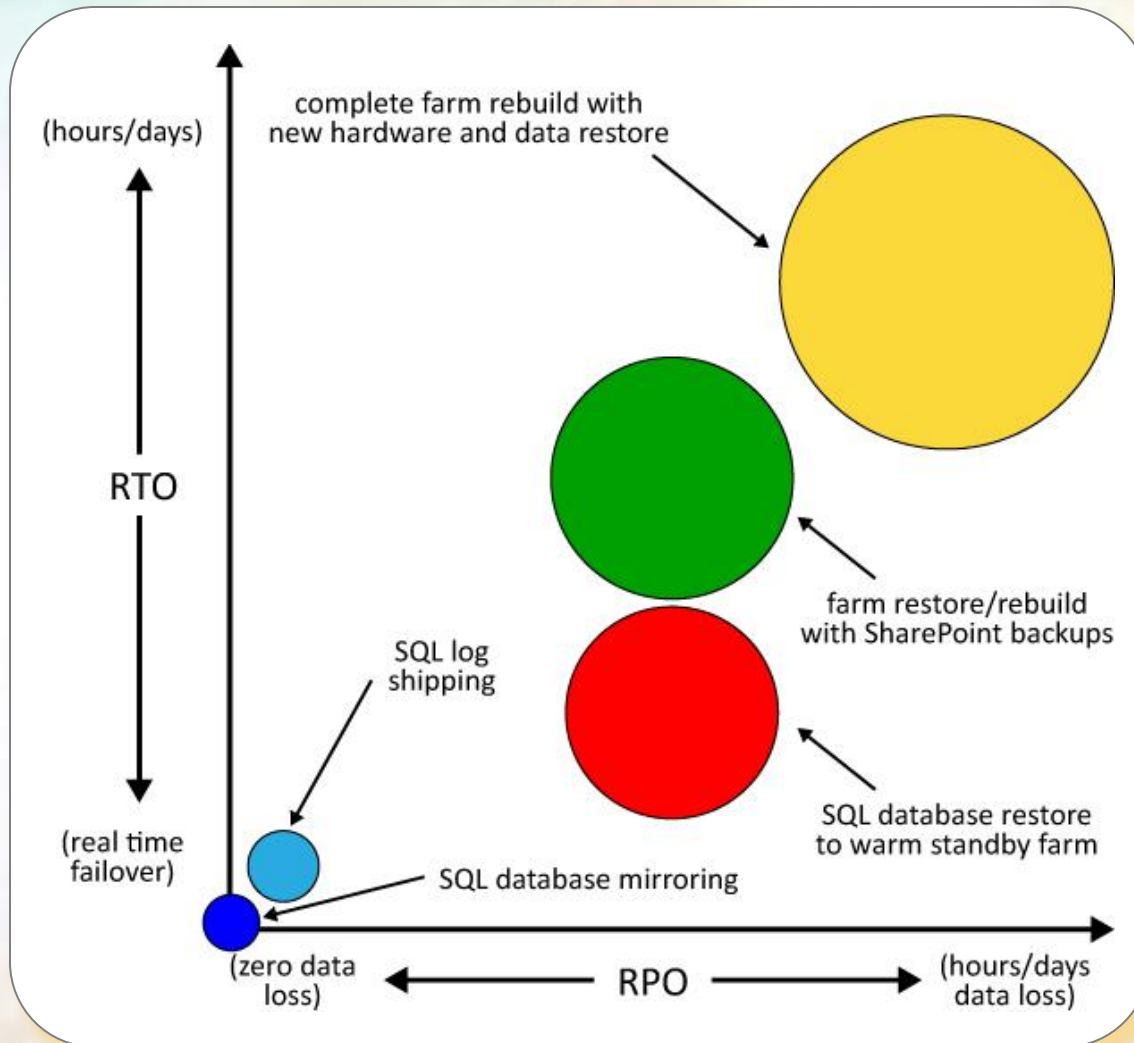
(hours/days)

RTO

(real time failover)

complete farm rebuild with new hardware and data restore

farm restore/rebuild with SharePoint backups

SQL log shipping

SQL database restore to warm standby farm

SQL database mirroring

(zero data loss)

RPO

(hours/days data loss)